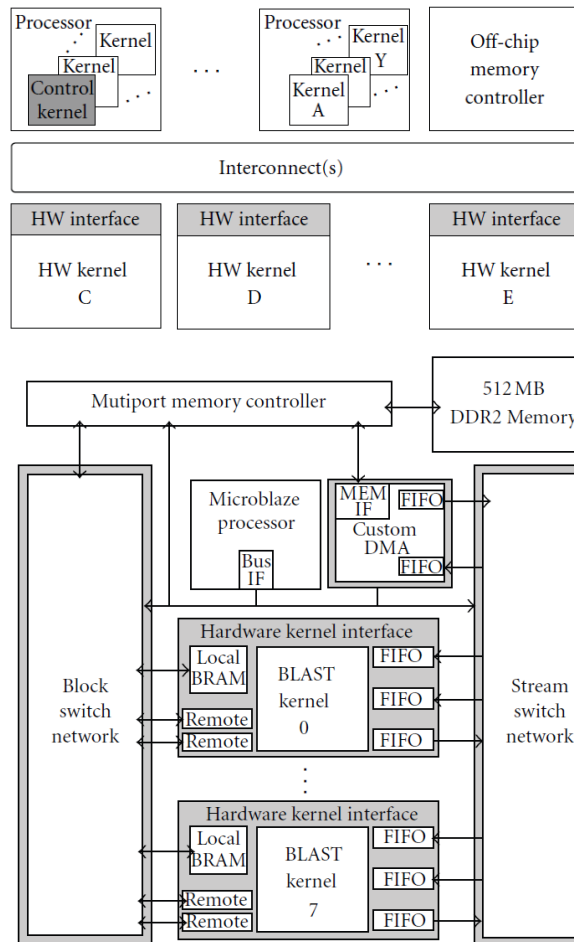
Processor
Kernel
Kernel
Control kernel
. . .
Processor
Kernel Y
Kernel
Kernel A
Off-chip memory controller

Interconnect(s)

HW interface
HW kernel C
HW interface
HW kernel D
. . .
HW interface
HW kernel E

Mutiport memory controller
512 MB DDR2 Memory

Block switch network
Microblaze processor
Bus IF
MEM IF
FIFO
Custom DMA
FIFO
Stream switch network

Hardware kernel interface
Local BRAM
BLAST kernel 0
FIFO
FIFO
FIFO
Remote
Remote

Hardware kernel interface
Local BRAM
BLAST kernel 7
FIFO
FIFO
FIFO
Remote
Remote